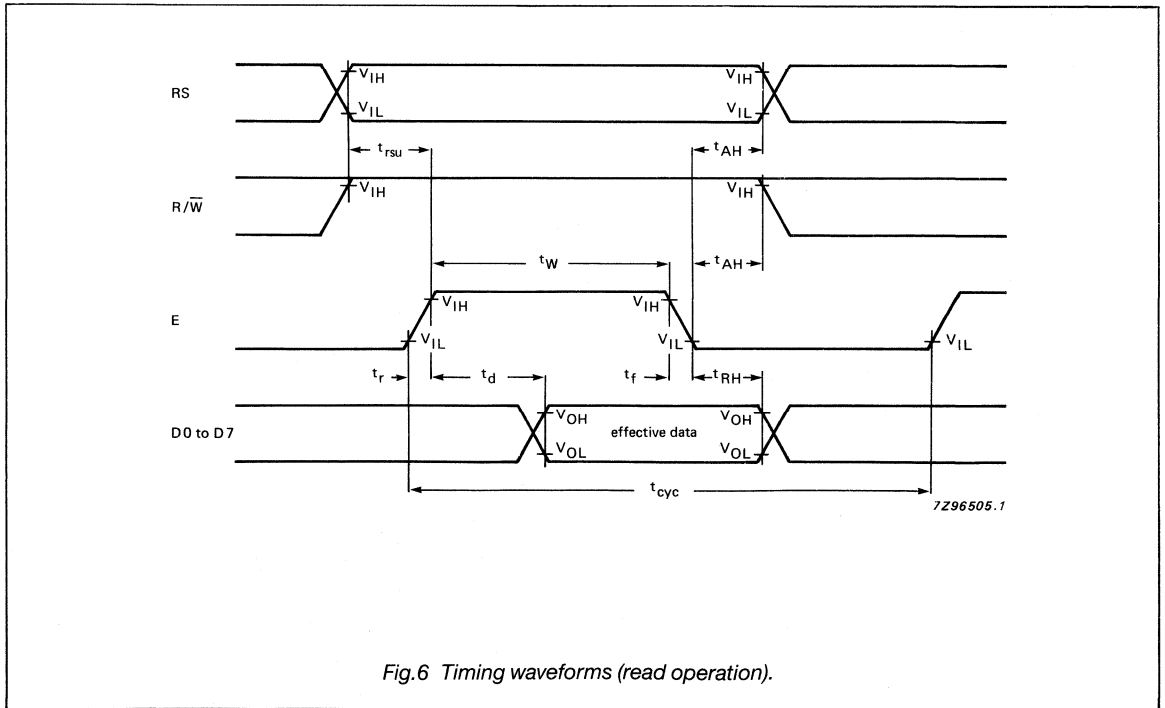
RS

$V_{IH}$ $V_{IL}$ $V_{IH}$ $V_{IL}$

$t_{rsu}$ $t_{AH}$

$R/\overline{W}$

$V_{IH}$ $V_{IH}$

$t_{W}$ $t_{AH}$

E

$V_{IH}$ $V_{IH}$ $V_{IL}$ $V_{IL}$ $V_{IL}$

$t_{r}$ $t_{d}$ $t_{f}$ $t_{RH}$

D0 to D7

$V_{OH}$ $V_{OH}$ effective data $V_{OL}$ $V_{OL}$

$t_{cyc}$

7Z96505.1

Fig.6 Timing waveforms (read operation).